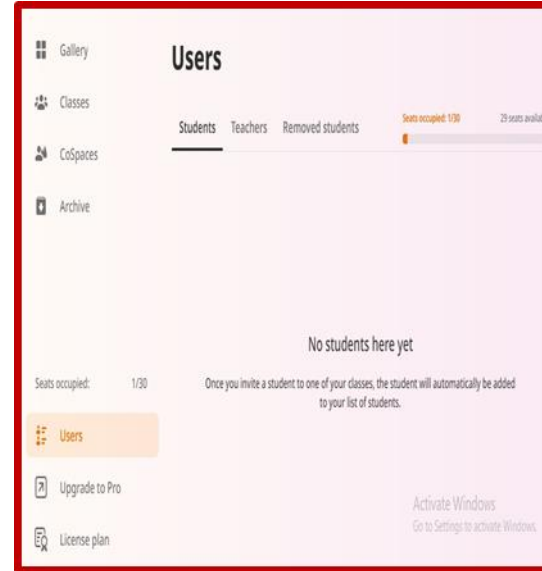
Gallery

Classes

CoSpaces

Archive

Users

Students Teachers Removed students

Seats occupied: 1/30

29 seats availa

No students here yet

Once you invite a student to one of your classes, the student will automatically be added to your list of students.

Seats occupied: 1/30

Users

Upgrade to Pro

License plan

Activate Windows
Go to Settings to activate Windows.